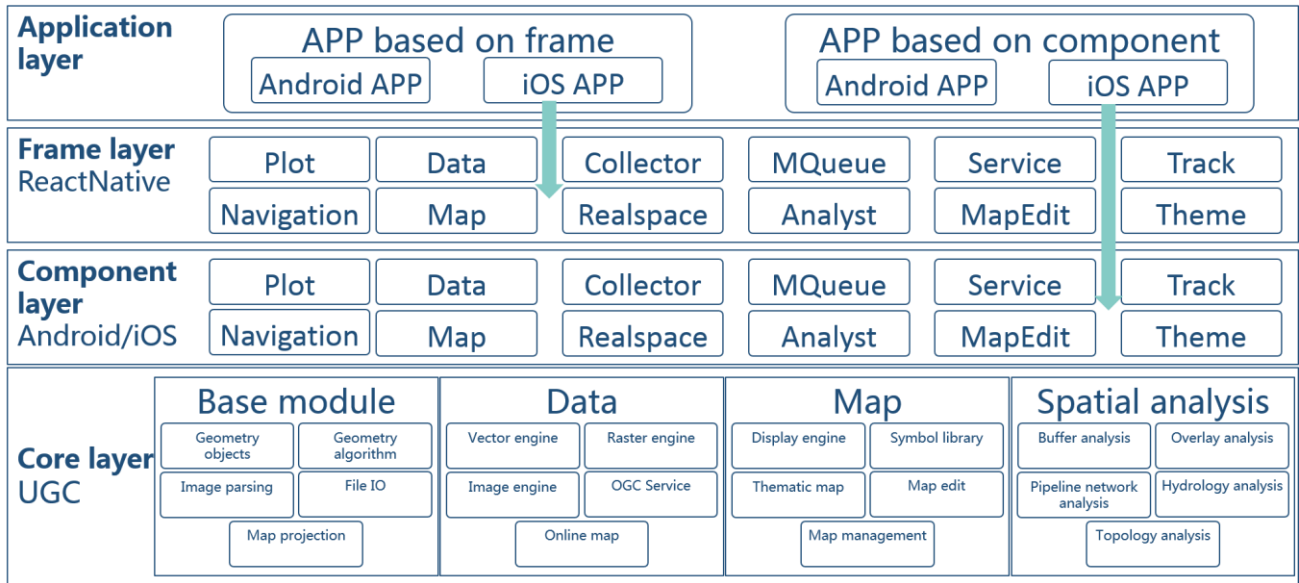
Application layer

APP based on frame
Android APP
iOS APP

APP based on component
Android APP
iOS APP

Frame layer
ReactNative

Plot
Data
Collector
MQueue
Service
Track
Navigation
Map
Realspace
Analyst
MapEdit
Theme

Component layer
Android/iOS

Plot
Data
Collector
MQueue
Service
Track
Navigation
Map
Realspace
Analyst
MapEdit
Theme

Core layer
UGC

Base module
Geometry objects
Geometry algorithm
Image parsing
File IO
Map projection

Data
Vector engine
Raster engine
Image engine
OGC Service
Online map

Map
Display engine
Symbol library
Thematic map
Map edit
Map management

Spatial analysis
Buffer analysis
Overlay analysis
Pipeline network analysis
Hydrology analysis
Topology analysis